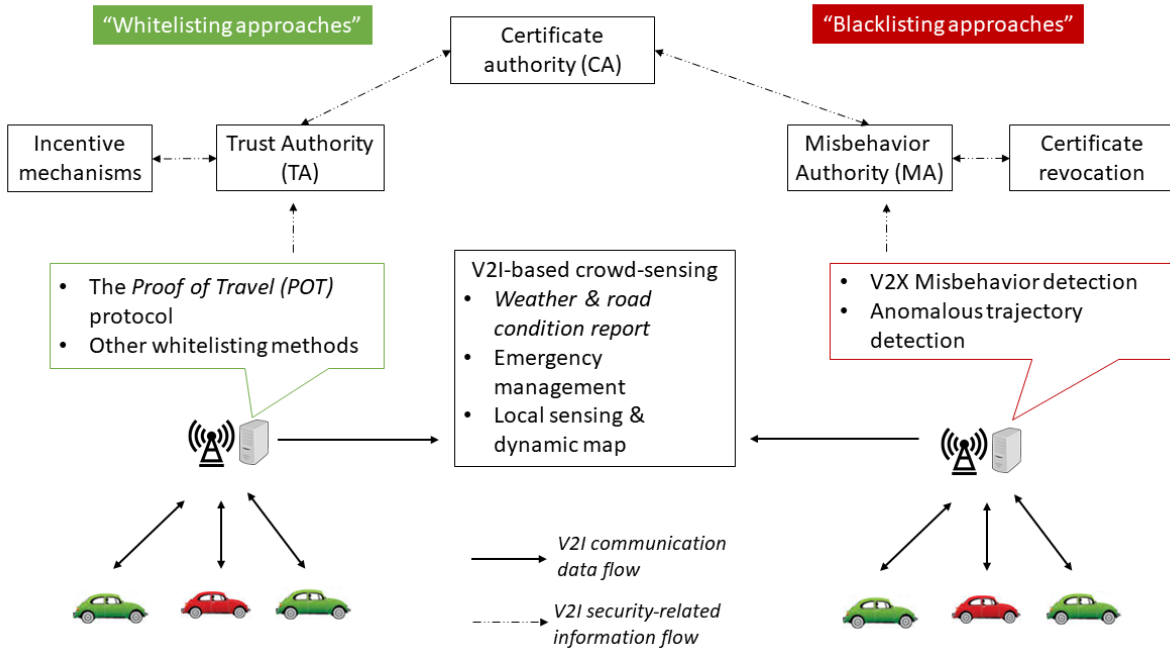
"Whitelisting approaches"

Certificate authority (CA)

"Blacklisting approaches"

Incentive mechanisms

Trust Authority (TA)

Misbehavior Authority (MA)

Certificate revocation

- The *Proof of Travel (POT)* protocol
- Other whitelisting methods

V2I-based crowd-sensing
- *Weather & road condition report*
- Emergency management
- Local sensing & dynamic map

- V2X Misbehavior detection
- Anomalous trajectory detection

*V2I communication data flow*

*V2I security-related information flow*